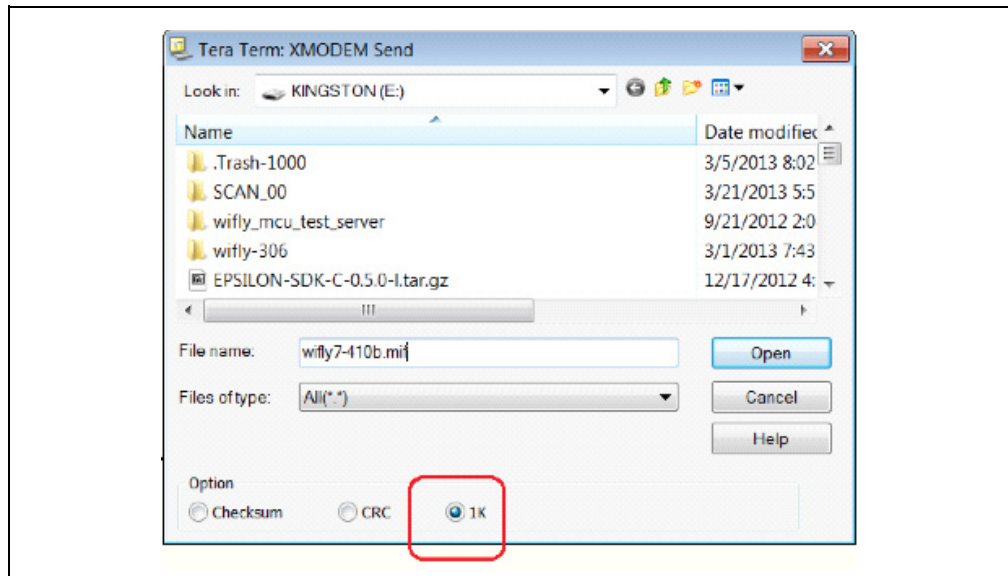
Tera Term: XMODEM Send

Look in: KINGSTON (E:)

| Name | Date modifiec |
|---|---|
| .Trash-1000 | 3/5/2013 8:02 |
| SCAN_00 | 3/21/2013 5:5 |
| wifly_mcu_test_server | 9/21/2012 2:0 |
| wifly-306 | 3/1/2013 7:43 |
| EPSILON-SDK-C-0.5.0-I.tar.gz | 12/17/2012 4: |

File name: wifly7-410b.mif

Open

Files of type: All(*.*)

Cancel

Help

Option

Checksum

CRC

1K